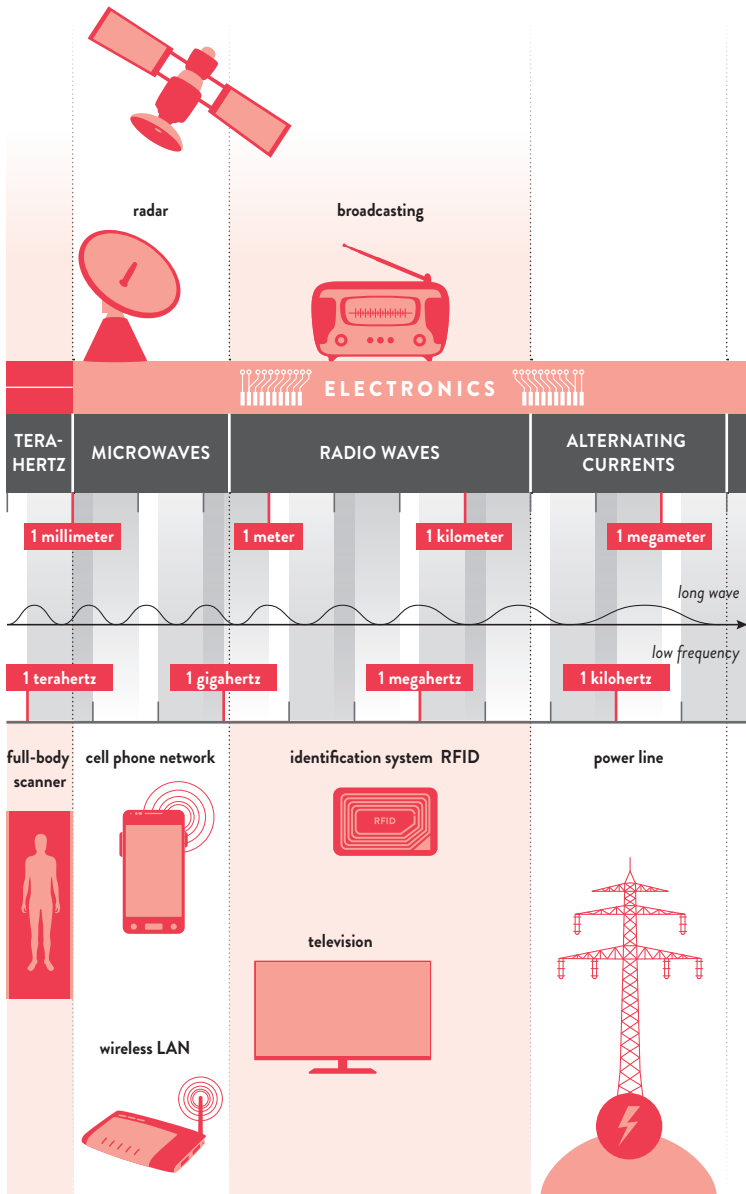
radar

broadcasting

ELECTRONICS

TERA-HERTZ

MICROWAVES

RADIO WAVES

ALTERNATING CURRENTS

1 millimeter

1 meter

1 kilometer

1 megameter

long wave

low frequency

1 terahertz

1 gigahertz

1 megahertz

1 kilohertz

full-body scanner

cell phone network

identification system RFID

RFID

power line

television

wireless LAN